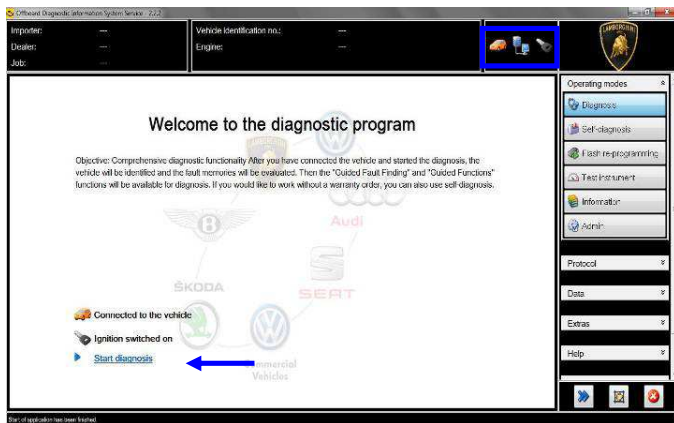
Offboard Diagnostic Information System Service - 2.2.3

Importer: ---
Dealer: ---
Job: ---

Vehicle identification no.: ---
Engine: ---

LAMBORGHINI

Welcome to the diagnostic program

Objective: Comprehensive diagnostic functionality After you have connected the vehicle and started the diagnosis, the vehicle will be identified and the fault memories will be evaluated. Then the "Guided Fault Finding" and "Guided Functions" functions will be available for diagnosis. If you would like to work without a warranty order, you can also use self-diagnosis.

Audi

ŠKODA

SEAT

Commercial Vehicles

Connected to the vehicle

Ignition switched on

Start diagnosis

Operating modes
Diagnosis
Self-diagnosis
Flash re-programming
Test instrument
Information
Admin

Protocol
Data
Extras
Help

Start of application has been finished